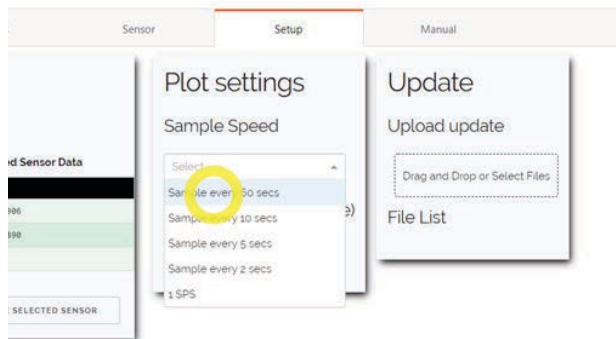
Sensor

Setup

Manual

d Sensor Data

906

890

SELECTED SENSOR

Plot settings

Sample Speed

Select

Sam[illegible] ever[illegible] 30 secs

Samp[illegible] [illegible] 10 secs

Sample every 5 secs

Sample every 2 secs

1 SPS

e)

Update

Upload update

Drag and Drop or Select Files

File List